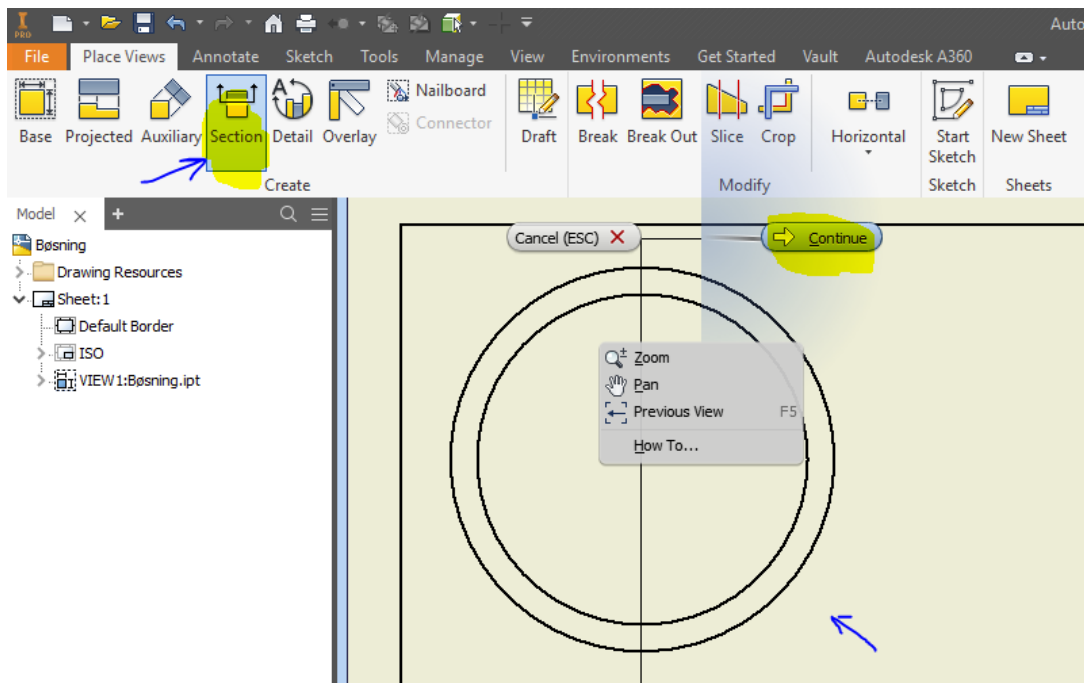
Auto

File Place Views Annotate Sketch Tools Manage View Environments Get Started Vault Autodesk A360

Base Projected Auxiliary Section Detail Overlay Nailboard Connector Draft Break Break Out Slice Crop Horizontal Start Sketch New Sheet

Create Modify Sketch Sheets

Model ✕ +

Bøsning
Drawing Resources
Sheet:1
Default Border
ISO
VIEW1:Bøsning.ipt

Cancel (ESC) ✕

Continue

Zoom
Pan
Previous View F5
How To...